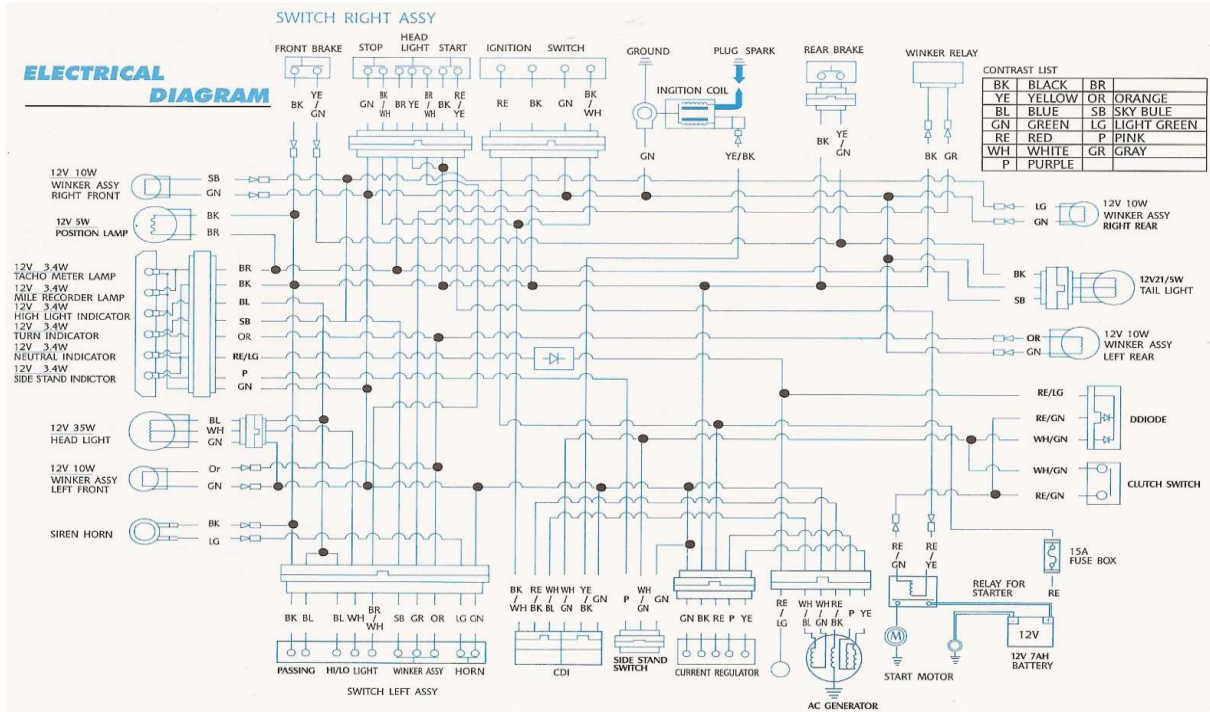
SWITCH RIGHT ASSY

ELECTRICAL DIAGRAM

FRONT BRAKE
BK YE/GN

STOP HEAD LIGHT START
GN BK/WH BR YE BR/WH BK/YE RE/YE

IGNITION SWITCH
RE BK GN BK/WH

GROUND

PLUG SPARK

INGITION COIL

GN YE/BK

REAR BRAKE
BK YE/GN

WINKER RELAY
BK GR

CONTRAST LIST

| BK | BLACK | BR | |
|---|---|---|---|
| YE | YELLOW | OR | ORANGE |
| BL | BLUE | SB | SKY BULE |
| GN | GREEN | LG | LIGHT GREEN |
| RE | RED | P | PINK |
| WH | WHITE | GR | GRAY |
| P | PURPLE | | |

12V 10W WINKER ASSY RIGHT FRONT
SB
GN

12V 5W POSITION LAMP
BK
BR

12V 3.4W TACHO METER LAMP
12V 3.4W MILE RECORDER LAMP
12V 3.4W HIGH LIGHT INDICATOR
12V 3.4W TURN INDICATOR
12V 3.4W NEUTRAL INDICATOR
12V 3.4W SIDE STAND INDICTOR
BR
BK
BL
SB
OR
RE/LG
P
GN

12V 35W HEAD LIGHT
BL
WH
GN

12V 10W WINKER ASSY LEFT FRONT
Or
GN

SIREN HORN
BK
LG

LG
GN
12V 10W WINKER ASSY RIGHT REAR

BK
SB
12V21/5W TAIL LIGHT

OR
GN
12V 10W WINKER ASSY LEFT REAR

RE/LG
RE/GN
WH/GN
DDIODE

WH/GN
RE/GN
CLUTCH SWITCH

15A FUSE BOX
RE

RE/GN RE/YE
RELAY FOR STARTER
12V
12V 7AH BATTERY
START MOTOR

BK BL BL WH BR/WH SB GR OR LG GN
PASSING HI/LO LIGHT WINKER ASSY HORN
SWITCH LEFT ASSY

BK/WH RE/BK WH/BL WH/GN YE/BK GN
CDI

P WH/GN
SIDE STAND SWITCH

GN BK RE P YE
CURRENT REGULATOR

RE/LG WH/BL WH/GN RE/BK P YE
AC GENERATOR